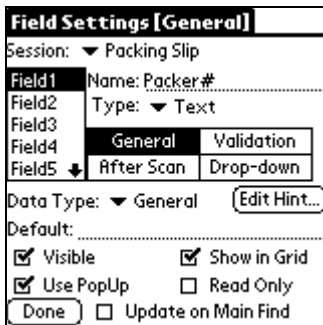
Field Settings [General]

Session: ▾ Packing Slip

Field1
Field2
Field3
Field4
Field5

Name: Packer#

Type: ▾ Text

| General | Validation |
|---|---|
| After Scan | Drop-down |

Data Type: ▾ General

Edit Hint...

Default:

☑ Visible ☑ Show in Grid

☑ Use PopUp ☐ Read Only

Done ☐ Update on Main Find